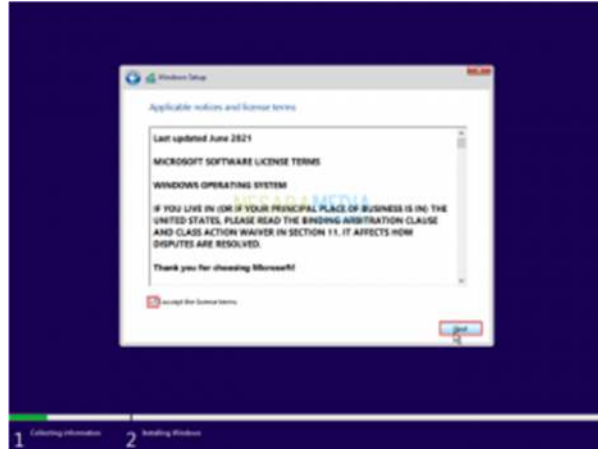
Windows Setup

Applicable notices and license terms

Last updated June 2021

MICROSOFT SOFTWARE LICENSE TERMS

WINDOWS OPERATING SYSTEM

IF YOU LIVE IN (OR IF YOUR PRINCIPAL PLACE OF BUSINESS IS IN) THE UNITED STATES, PLEASE READ THE BINDING ARBITRATION CLAUSE AND CLASS ACTION WAIVER IN SECTION 11. IT AFFECTS HOW DISPUTES ARE RESOLVED.

Thank you for choosing Microsoft!

I accept the license terms

Next

1 Collecting information 2 Installing Windows